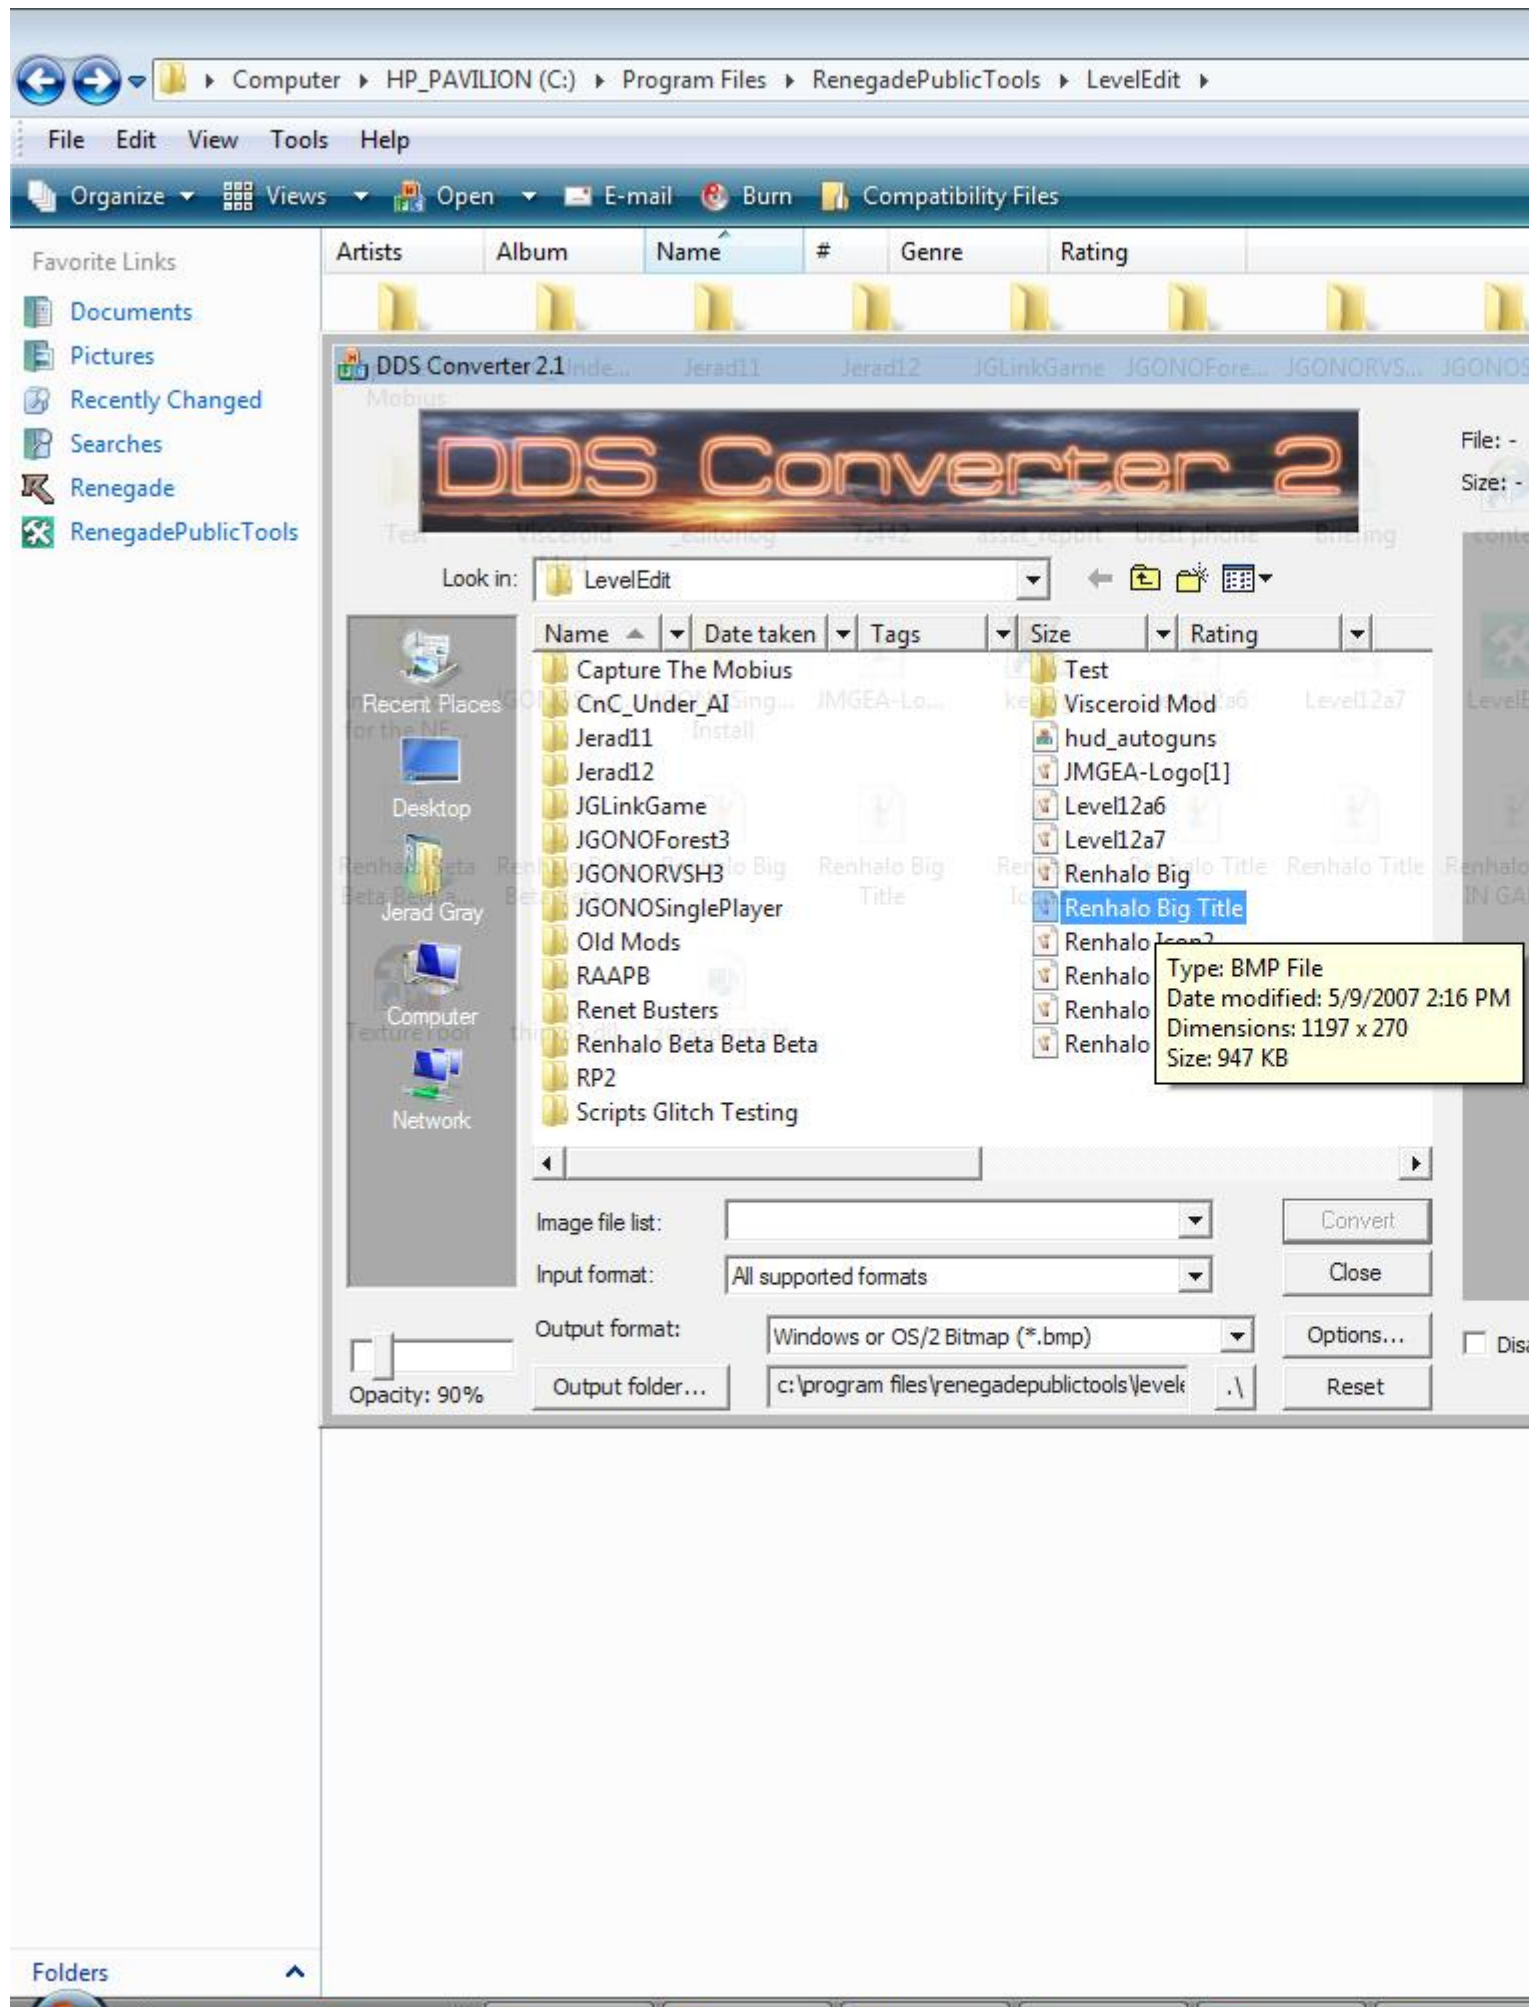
Computer ▸ HP_PAVILION (C:) ▸ Program Files ▸ RenegadePublicTools ▸ LevelEdit ▸

File Edit View Tools Help

Organize Views Open E-mail Burn Compatibility Files

Favorite Links
Documents
Pictures
Recently Changed
Searches
Renegade
RenegadePublicTools

Artists Album Name # Genre Rating

DDS Converter 2.1

DDS Converter 2

File: -
Size: -

Look in: LevelEdit

Recent Places
Desktop
Jerad Gray
Computer
Network

| Name | Date taken | Tags | Size | Rating |
|---|---|---|---|---|

Capture The Mobius
CnC_Under_AI
Jerad11
Jerad12
JGLinkGame
JGONOForest3
JGONORVSH3
JGONOSinglePlayer
Old Mods
RAAPB
Renet Busters
Renhalo Beta Beta Beta
RP2
Scripts Glitch Testing
Test
Visceroid Mod
hud_autoguns
JMGEA-Logo[1]
Level12a6
Level12a7
Renhalo Big
Renhalo Big Title
Renhalo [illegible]
Renhalo
Renhalo
Renhalo

Type: BMP File
Date modified: 5/9/2007 2:16 PM
Dimensions: 1197 x 270
Size: 947 KB

Image file list:
Input format: All supported formats
Output format: Windows or OS/2 Bitmap (*.bmp)
Output folder... c:\program files\renegadepublictools\levele .\
Convert
Close
Options...
Reset
Opacity: 90%
Dis

Folders